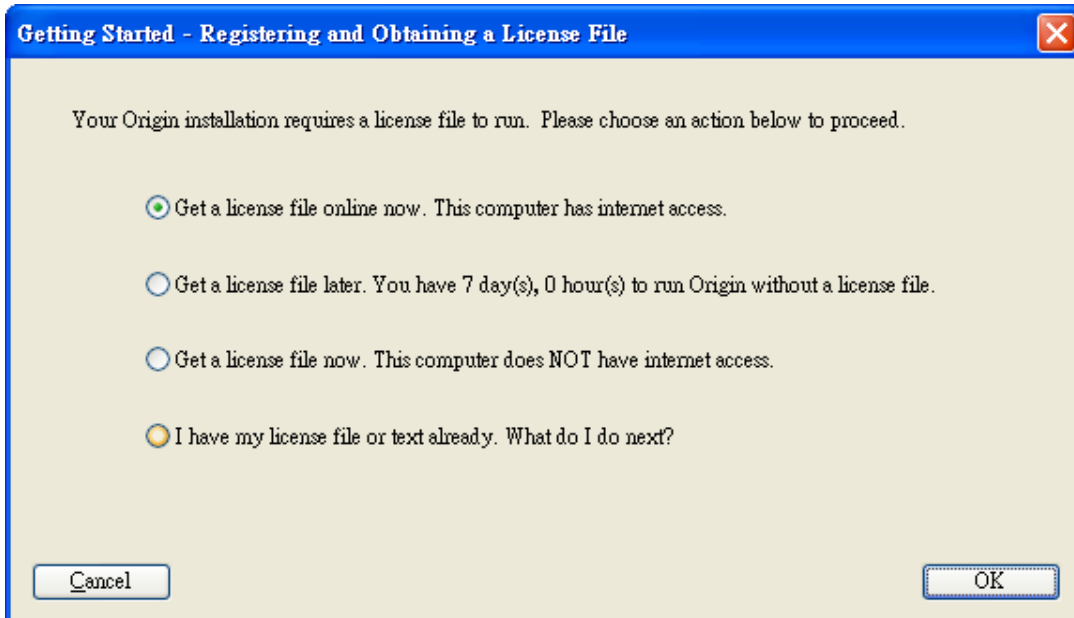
Getting Started - Registering and Obtaining a License File

Your Origin installation requires a license file to run. Please choose an action below to proceed.

Get a license file online now. This computer has internet access.

Get a license file later. You have 7 day(s), 0 hour(s) to run Origin without a license file.

Get a license file now. This computer does NOT have internet access.

I have my license file or text already. What do I do next?

Cancel

OK